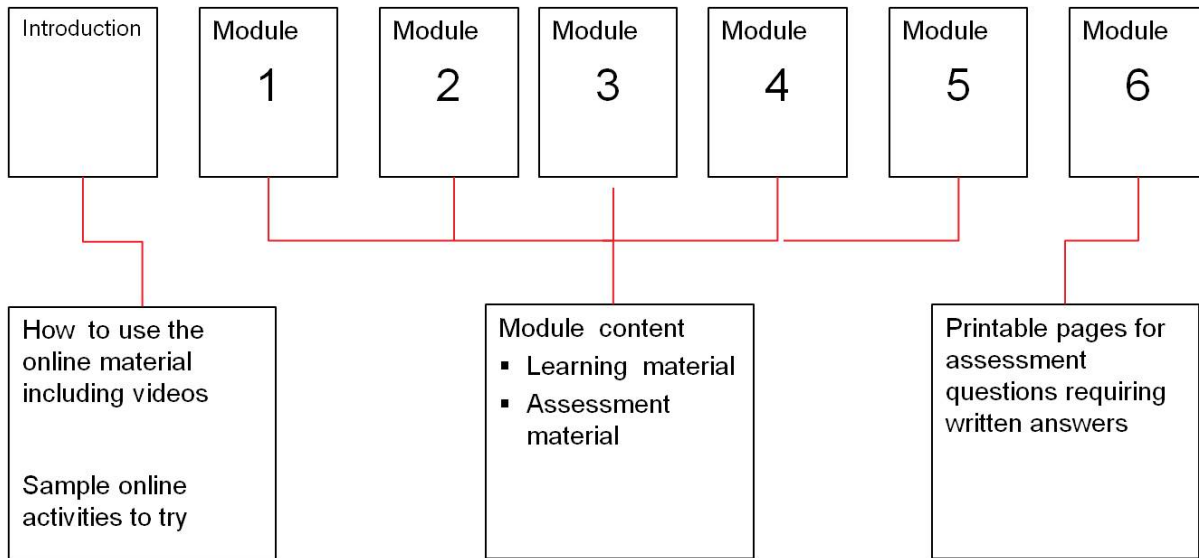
Introduction

Module 1

Module 2

Module 3

Module 4

Module 5

Module 6

How to use the online material including videos

Sample online activities to try

Module content
- Learning material
- Assessment material

Printable pages for assessment questions requiring written answers